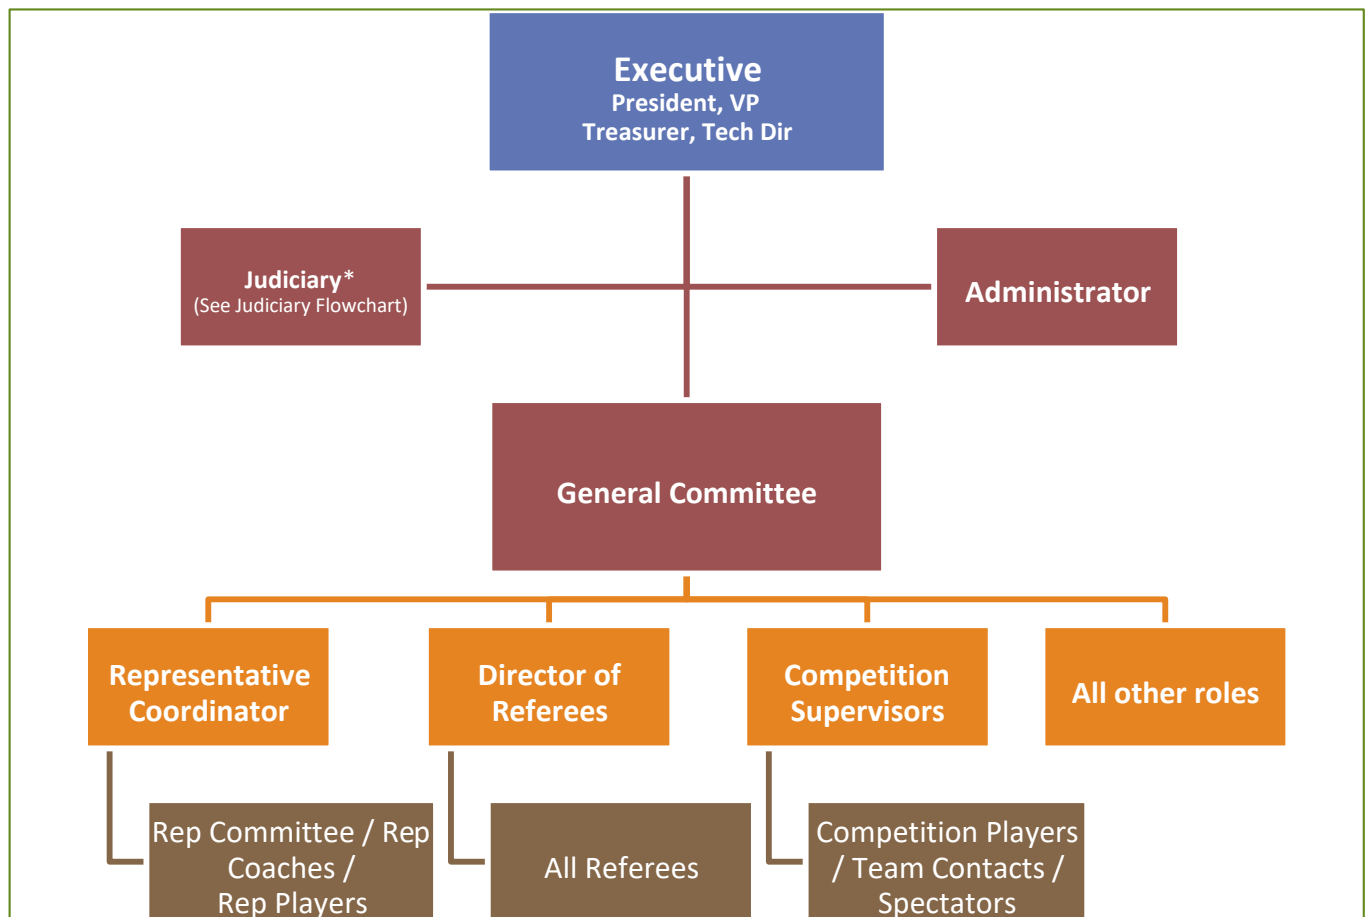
Executive
President, VP
Treasurer, Tech Dir

Judiciary*
(See Judiciary Flowchart)

Administrator

General Committee

Representative Coordinator

Director of Referees

Competition Supervisors

All other roles

Rep Committee / Rep Coaches / Rep Players

All Referees

Competition Players / Team Contacts / Spectators